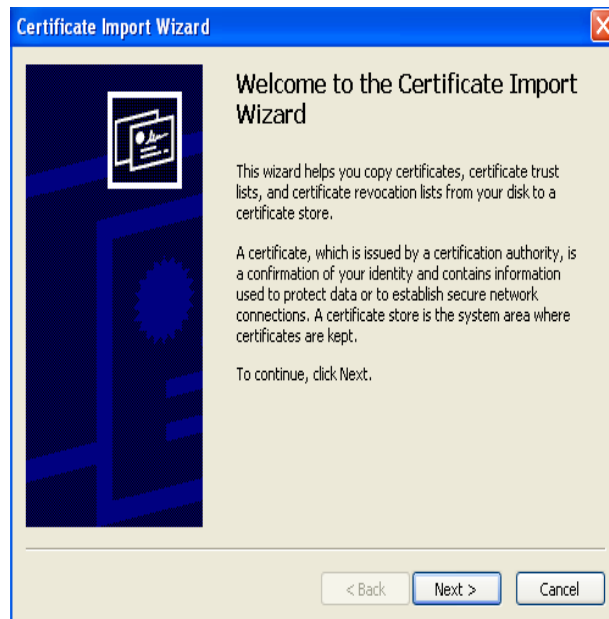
Certificate Import Wizard

Welcome to the Certificate Import Wizard

This wizard helps you copy certificates, certificate trust lists, and certificate revocation lists from your disk to a certificate store.

A certificate, which is issued by a certification authority, is a confirmation of your identity and contains information used to protect data or to establish secure network connections. A certificate store is the system area where certificates are kept.

To continue, click Next.

< Back

Next >

Cancel